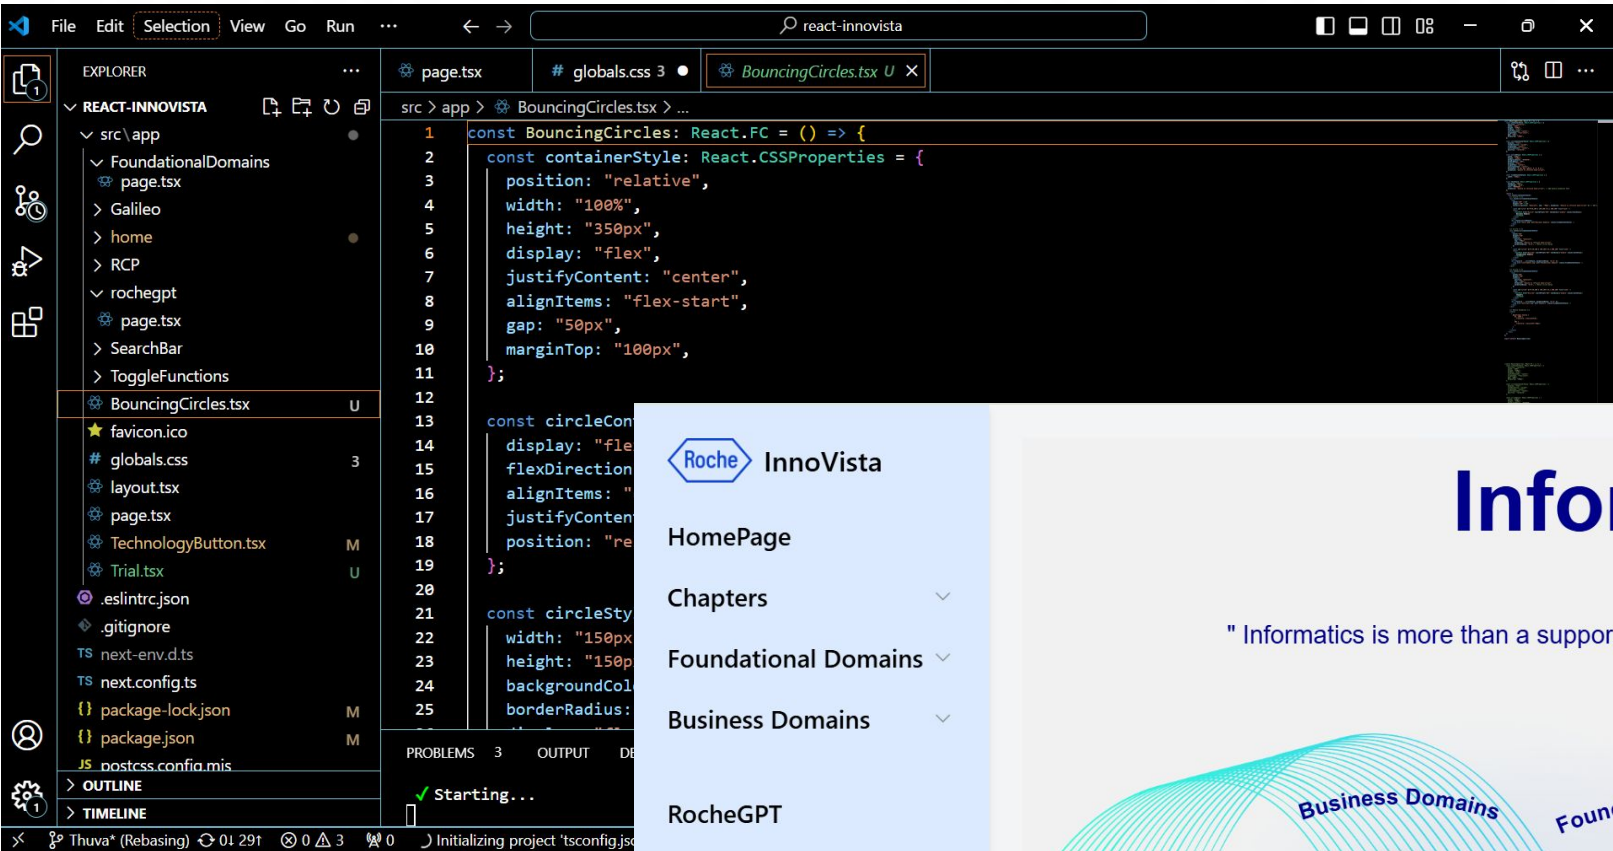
File Edit Selection View Go Run ··· ← → react-innovista

EXPLORER ···
REACT-INNOVISTA
src \ app
FoundationalDomains
page.tsx
Galileo
home
RCP
rochegpt
page.tsx
SearchBar
ToggleFunctions
BouncingCircles.tsx U
favicon.ico
globals.css 3
layout.tsx
page.tsx
TechnologyButton.tsx M
Trial.tsx U
.eslintrc.json
.gitignore
TS next-env.d.ts
TS next.config.ts
package-lock.json M
package.json M
JS postcss.config.mjs
OUTLINE
TIMELINE

page.tsx
# globals.css 3
BouncingCircles.tsx U

src > app > BouncingCircles.tsx > ...

1 const BouncingCircles: React.FC = () => {
2 const containerStyle: React.CSSProperties = {
3 position: "relative",
4 width: "100%",
5 height: "350px",
6 display: "flex",
7 justifyContent: "center",
8 alignItems: "flex-start",
9 gap: "50px",
10 marginTop: "100px",
11 };
12
13 const circleCon
14 display: "fle
15 flexDirection
16 alignItems: "
17 justifyConten
18 position: "re
19 };
20
21 const circleSty
22 width: "150px
23 height: "150p
24 backgroundCol
25 borderRadius:

PROBLEMS 3 OUTPUT DE
✓ Starting...

Roche InnoVista
HomePage
Chapters
Foundational Domains
Business Domains
RocheGPT

Info
" Informatics is more than a suppor
Business Domains
Foun

Thuva* (Rebasing) 0↓ 291↑ ⊗ 0 ⚠ 3 0 Initializing project 'tsconfig.js